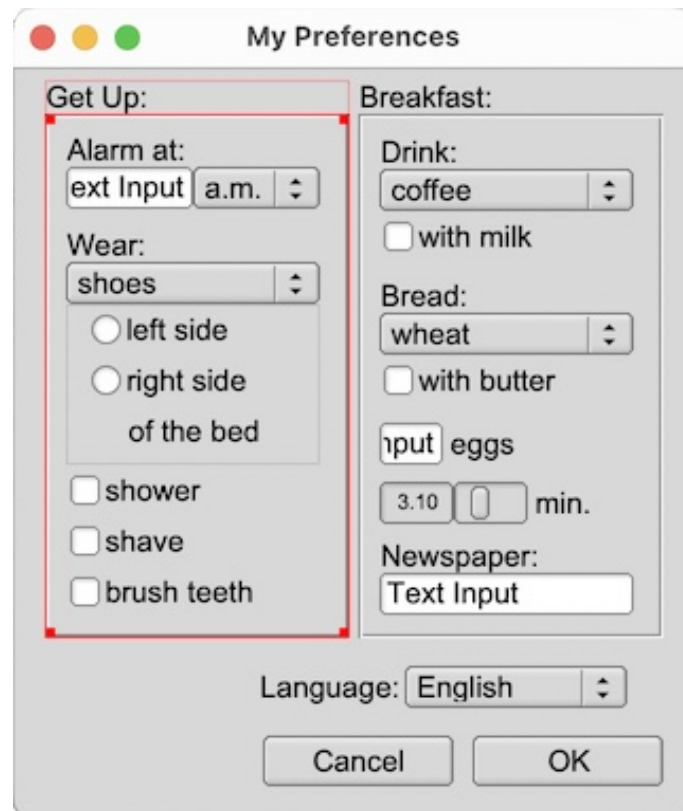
My Preferences

Get Up:

Alarm at:
ext Input a.m.

Wear:
shoes
left side
right side
of the bed

shower
shave
brush teeth

Breakfast:

Drink:
coffee
with milk

Bread:
wheat
with butter

ıput eggs

3.10 min.

Newspaper:
Text Input

Language: English

Cancel OK